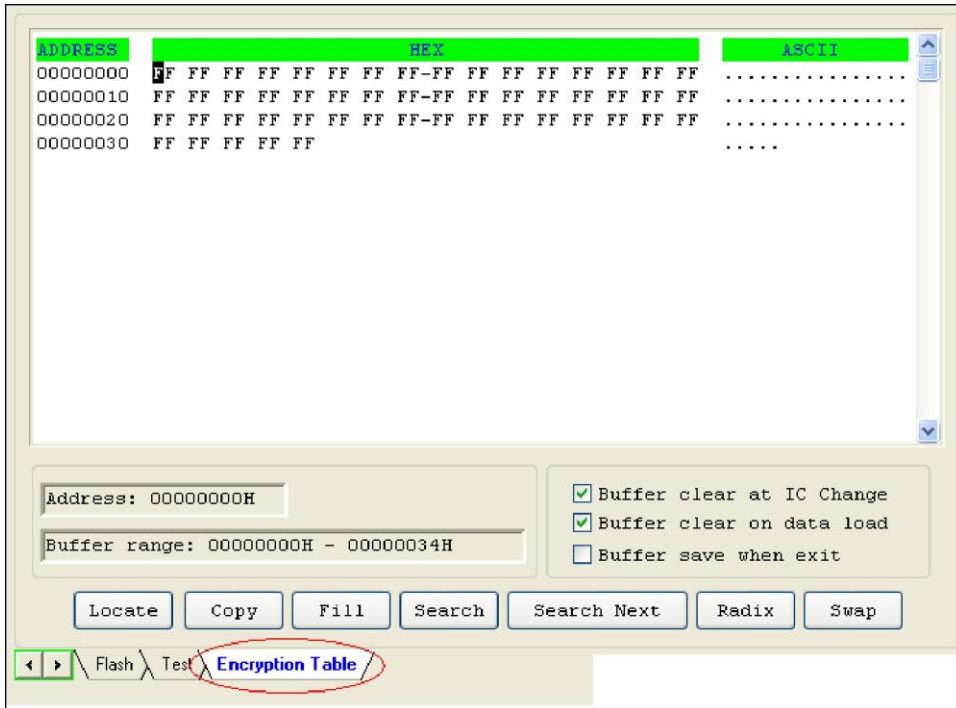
| ADDRESS | HEX | ASCII |
|---|---|---|
| 00000000 | FF FF FF FF FF FF FF FF-FF FF FF FF FF FF FF FF | ................ |
| 00000010 | FF FF FF FF FF FF FF FF-FF FF FF FF FF FF FF FF | ................ |
| 00000020 | FF FF FF FF FF FF FF FF-FF FF FF FF FF FF FF FF | ................ |
| 00000030 | FF FF FF FF FF | ..... |

Address: 00000000H

Buffer range: 00000000H - 00000034H

Buffer clear at IC Change
Buffer clear on data load
Buffer save when exit

Locate Copy Fill Search Search Next Radix Swap

Flash Test Encryption Table